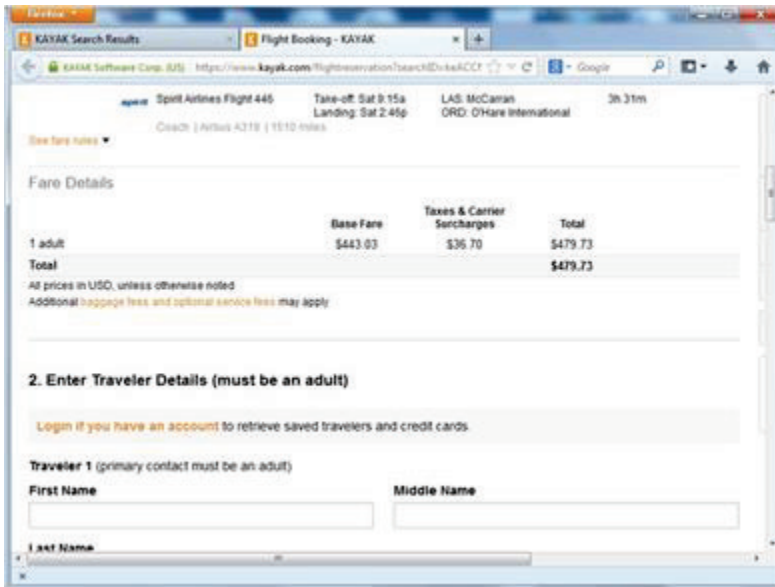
Firefox

KAYAK Search Results

Flight Booking - KAYAK

KAYAK Software Corp. (US) https://www.kayak.com/flightreservation?searchID=ke4CC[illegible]

Google

Spirit Airlines Flight 446 Take-off: Sat 9:15a LAS: McCarran 3h 31m
Landing: Sat 2:46p ORD: O'Hare International
Coach | Airbus A319 | 1510 miles

See fare rules ▼

Fare Details

| | Base Fare | Taxes & Carrier Surcharges | Total |
|---|---|---|---|
| 1 adult | $443.03 | $36.70 | $479.73 |
| Total | | | $479.73 |

All prices in USD, unless otherwise noted
Additional baggage fees and optional service fees may apply

2. Enter Traveler Details (must be an adult)

Login if you have an account to retrieve saved travelers and credit cards.

Traveler 1 (primary contact must be an adult)

First Name

Middle Name

Last Name